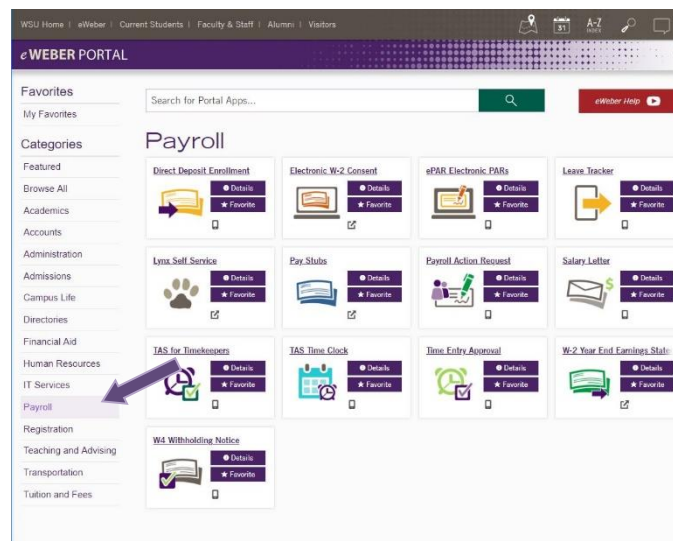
WSU Home | eWeber | Current Students | Faculty & Staff | Alumni | Visitors

31 A-Z INDEX

eWEBER PORTAL

Favorites
My Favorites

Categories
Featured
Browse All
Academics
Accounts
Administration
Admissions
Campus Life
Directories
Financial Aid
Human Resources
IT Services
Payroll
Registration
Teaching and Advising
Transportation
Tuition and Fees

Search for Portal Apps...

eWeber Help

Payroll

Direct Deposit Enrollment
Details
Favorite

Electronic W-2 Consent
Details
Favorite

ePAR Electronic PARs
Details
Favorite

Leave Tracker
Details
Favorite

Lynx Self Service
Details
Favorite

Pay Stubs
Details
Favorite

Payroll Action Request
Details
Favorite

Salary Letter
Details
Favorite

TAS for Timekeepers
Details
Favorite

TAS Time Clock
Details
Favorite

Time Entry Approval
Details
Favorite

W-2 Year End Earnings State
Details
Favorite

W4 Withholding Notice
Details
Favorite